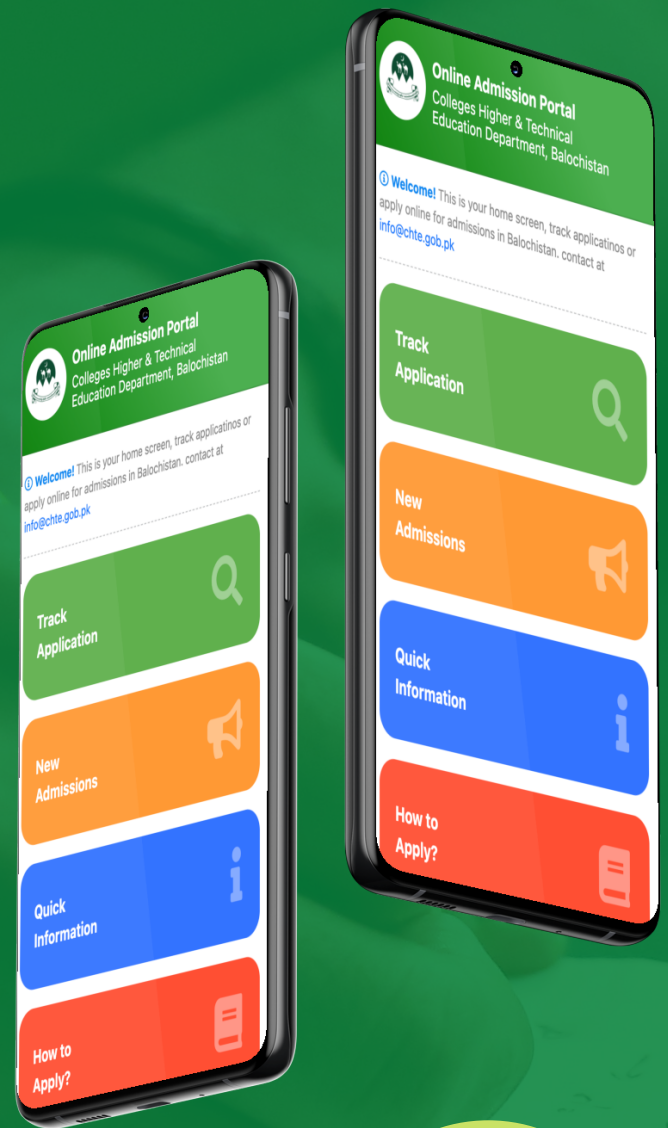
Online Admission Portal
Colleges Higher & Technical Education Department, Balochistan

Welcome! This is your home screen, track applicatinos or apply online for admissions in Balochistan. contact at info@chte.gob.pk

Track Application

New Admissions

Quick Information

How to Apply?

Online Admission Portal
Colleges Higher & Technical Education Department, Balochistan

Welcome! This is your home screen, track applicatinos or apply online for admissions in Balochistan. contact at info@chte.gob.pk

Track Application

New Admissions

Quick Information

How to Apply?